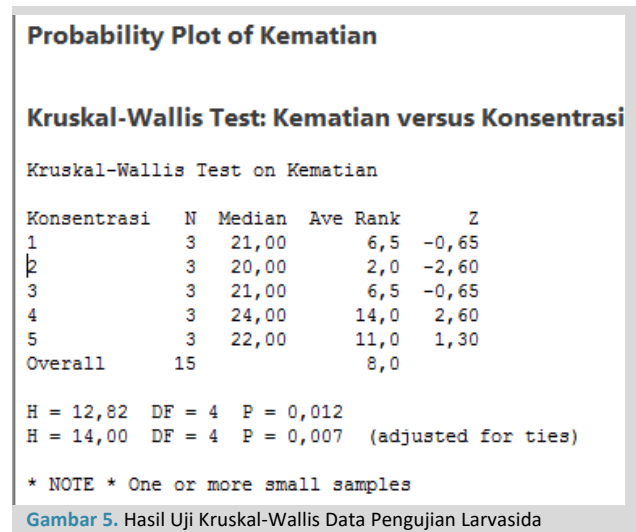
Probability Plot of Kematian

Kruskal-Wallis Test: Kematian versus Konsentrasi

Kruskal-Wallis Test on Kematian

| Konsentrasi | N | Median | Ave Rank | Z |
|---|---|---|---|---|
| 1 | 3 | 21,00 | 6,5 | -0,65 |
| 2 | 3 | 20,00 | 2,0 | -2,60 |
| 3 | 3 | 21,00 | 6,5 | -0,65 |
| 4 | 3 | 24,00 | 14,0 | 2,60 |
| 5 | 3 | 22,00 | 11,0 | 1,30 |
| Overall | 15 | | 8,0 | |

H = 12,82  DF = 4  P = 0,012
H = 14,00  DF = 4  P = 0,007  (adjusted for ties)

* NOTE * One or more small samples

Gambar 5. Hasil Uji Kruskal-Wallis Data Pengujian Larvasida